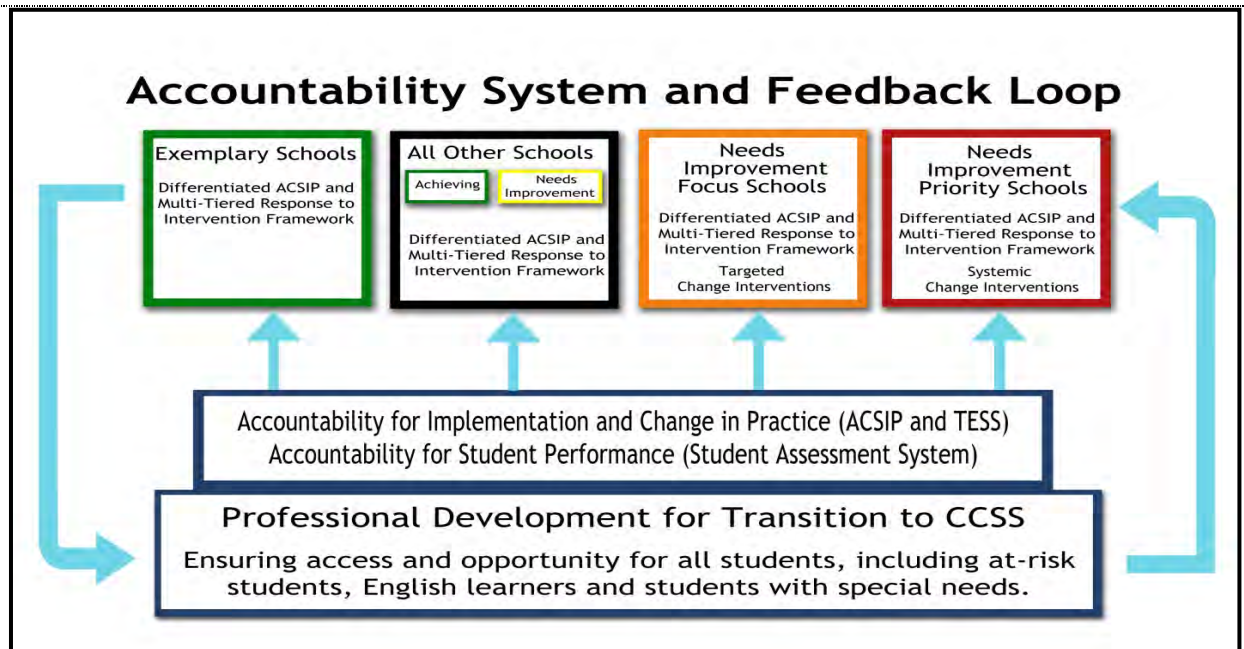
Accountability System and Feedback Loop

Exemplary Schools

Differentiated ACSIP and Multi-Tiered Response to Intervention Framework

All Other Schools

Achieving

Needs Improvement

Differentiated ACSIP and Multi-Tiered Response to Intervention Framework

Needs Improvement Focus Schools

Differentiated ACSIP and Multi-Tiered Response to Intervention Framework

Targeted Change Interventions

Needs Improvement Priority Schools

Differentiated ACSIP and Multi-Tiered Response to Intervention Framework

Systemic Change Interventions

Accountability for Implementation and Change in Practice (ACSIP and TESS)
Accountability for Student Performance (Student Assessment System)

Professional Development for Transition to CCSS

Ensuring access and opportunity for all students, including at-risk students, English learners and students with special needs.